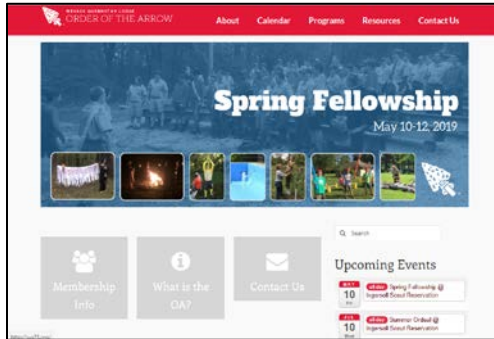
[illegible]
ORDER OF THE ARROW

About Calendar Programs Resources Contact Us

Spring Fellowship
May 10-12, 2019

Membership Info

What is the OA?

Contact Us

Search

Upcoming Events

MAY 10 Fri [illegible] Spring Fellowship @ Ingersoll Scout Reservation

AUG 10 Wed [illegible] Summer Ordeal @ Ingersoll Scout Reservation

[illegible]